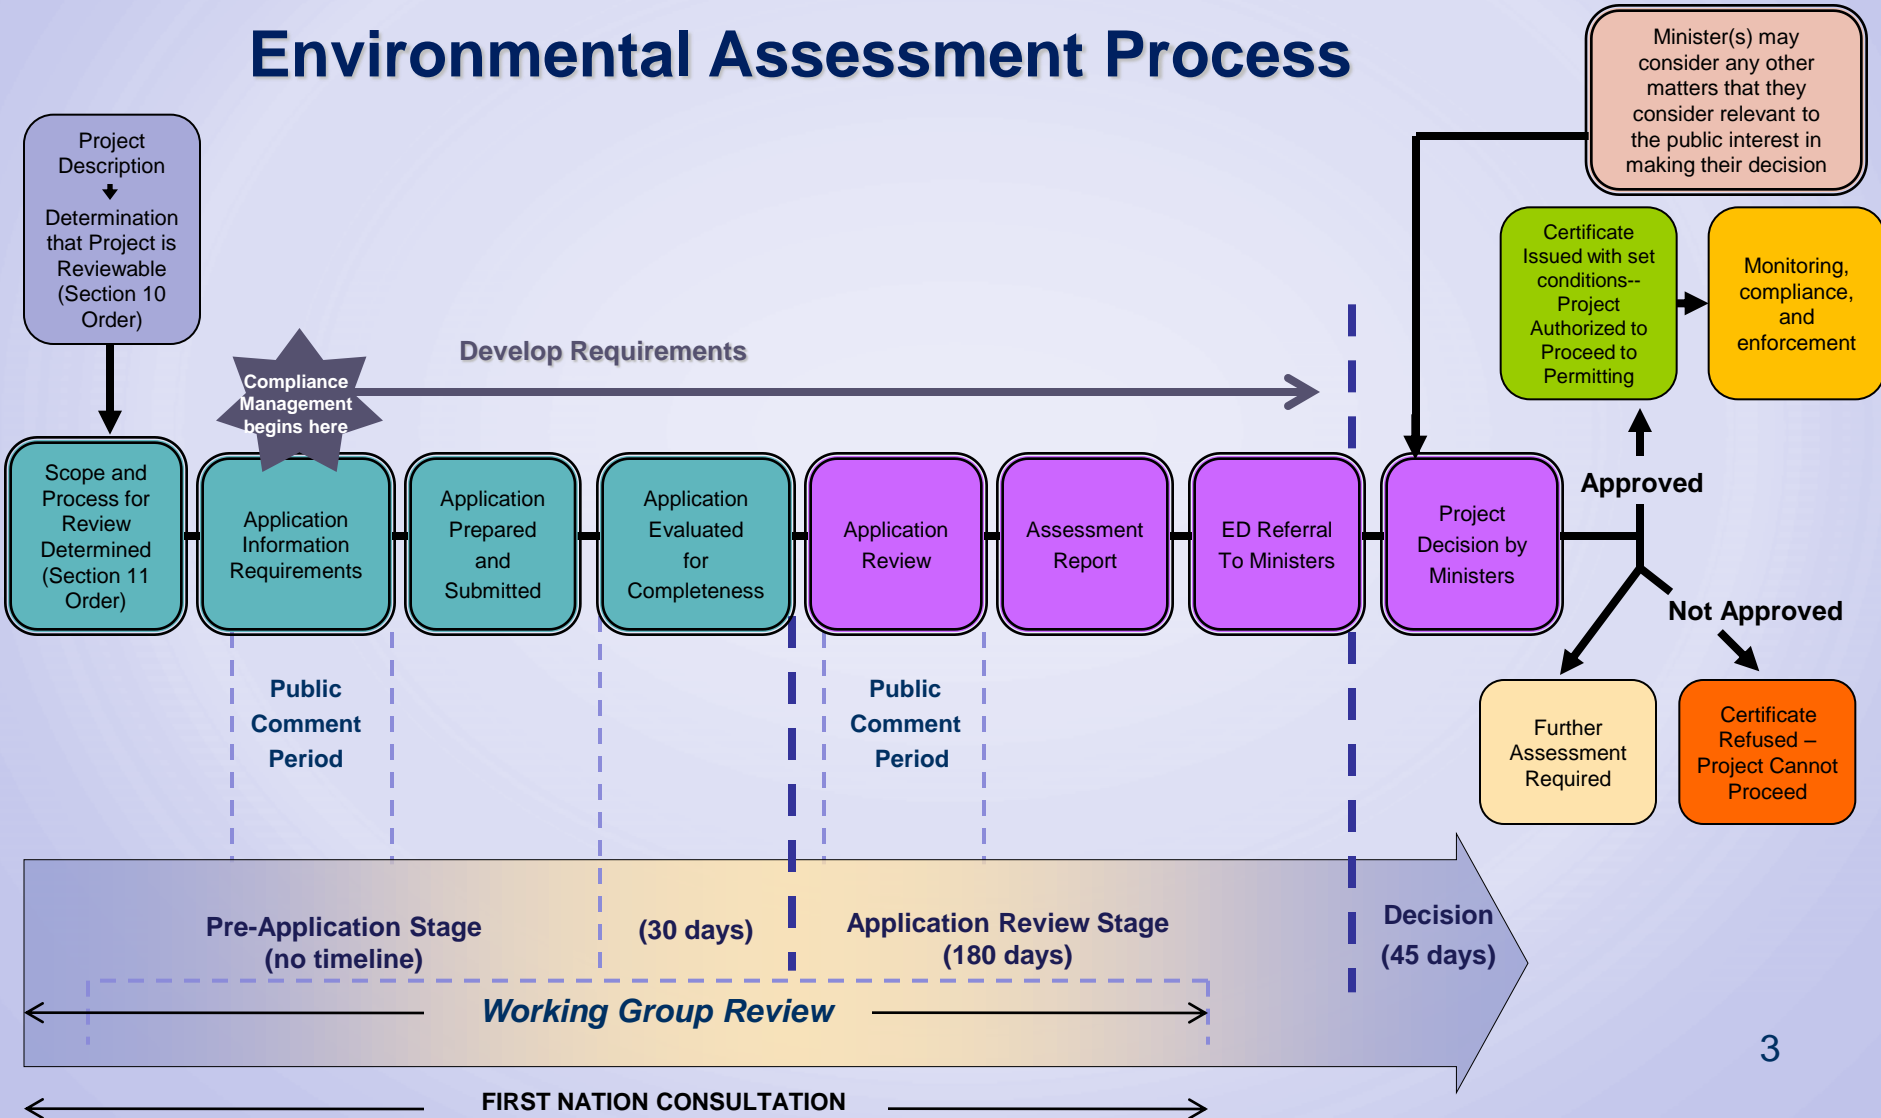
Environmental Assessment Process

Minister(s) may consider any other matters that they consider relevant to the public interest in making their decision

Project Description

Determination that Project is Reviewable (Section 10 Order)

Compliance Management begins here

Develop Requirements

Certificate Issued with set conditions--Project Authorized to Proceed to Permitting

Monitoring, compliance, and enforcement

Scope and Process for Review Determined (Section 11 Order)

Application Information Requirements

Application Prepared and Submitted

Application Evaluated for Completeness

Application Review

Assessment Report

ED Referral To Ministers

Project Decision by Ministers

Approved

Not Approved

Public Comment Period

Public Comment Period

Further Assessment Required

Certificate Refused – Project Cannot Proceed

Pre-Application Stage (no timeline)

(30 days)

Application Review Stage (180 days)

Decision (45 days)

Working Group Review

3

FIRST NATION CONSULTATION